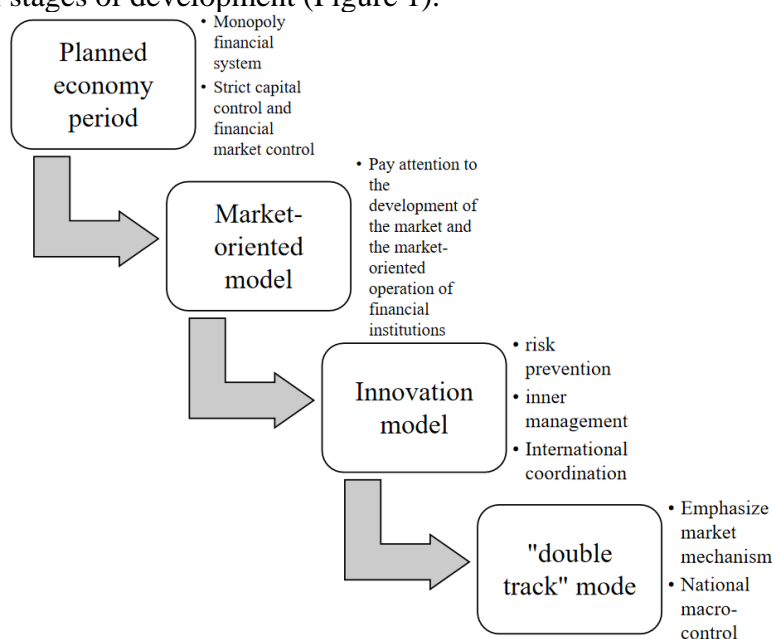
stages of development (Figure 1).

Planned economy period

• Monopoly financial system
• Strict capital control and financial market control

Market-oriented model

• Pay attention to the development of the market and the market-oriented operation of financial institutions

Innovation model

• risk prevention
• inner management
• International coordination

"double track" mode

• Emphasize market mechanism
• National macro-control